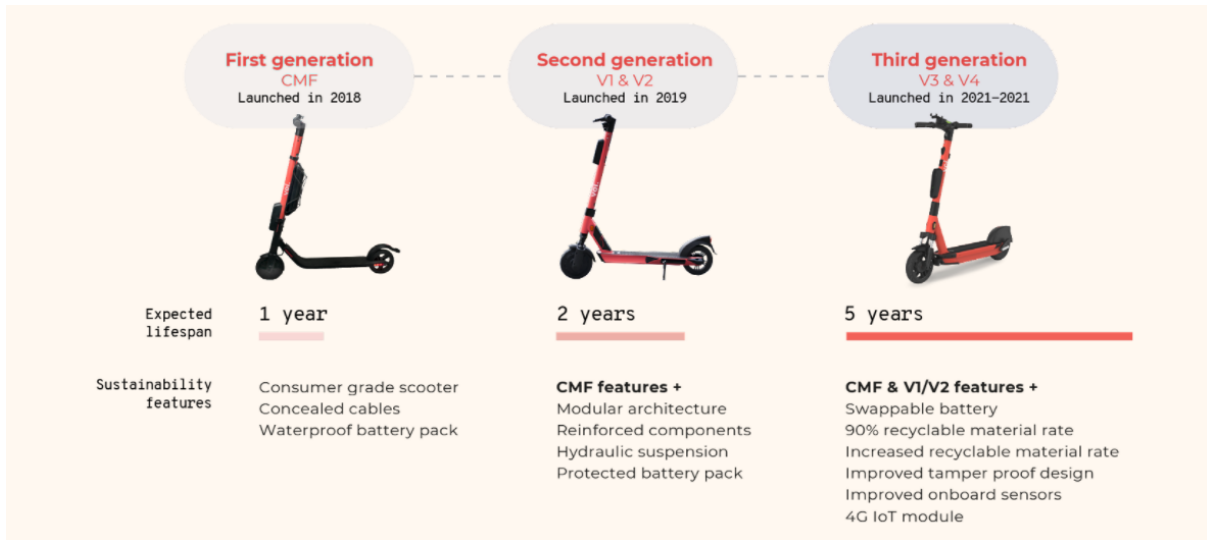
First generation
CMF
Launched in 2018

Second generation
V1 & V2
Launched in 2019

Third generation
V3 & V4
Launched in 2021–2021

Expected lifespan

1 year

2 years

5 years

Sustainability features

Consumer grade scooter
Concealed cables
Waterproof battery pack

CMF features +
Modular architecture
Reinforced components
Hydraulic suspension
Protected battery pack

CMF & V1/V2 features +
Swappable battery
90% recyclable material rate
Increased recyclable material rate
Improved tamper proof design
Improved onboard sensors
4G IoT module